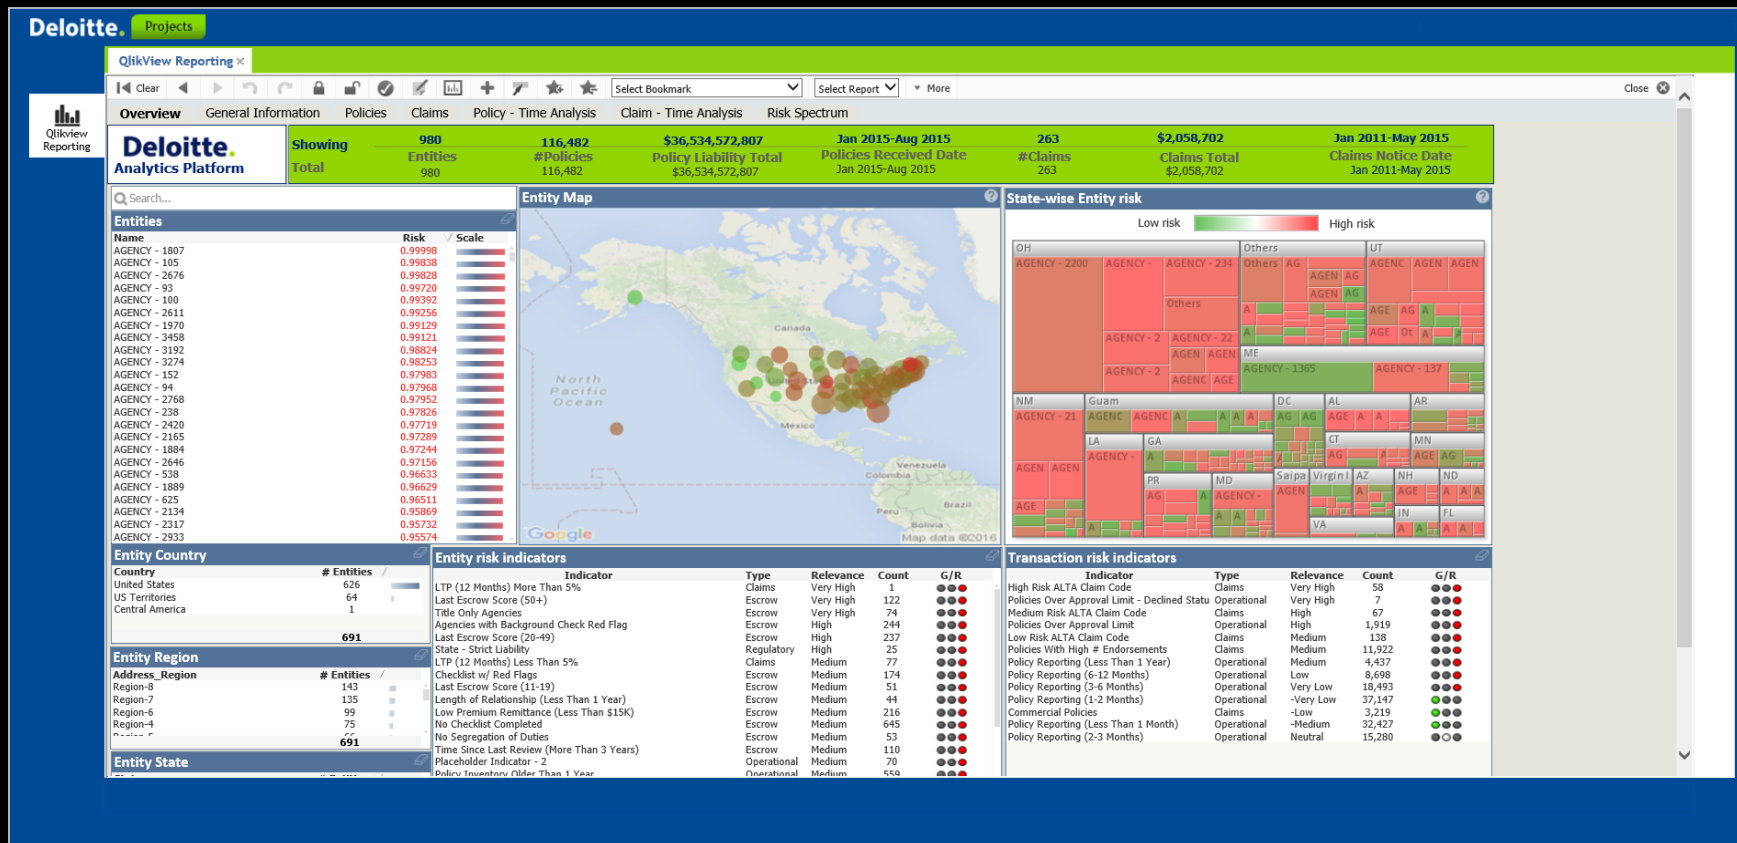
Deloitte. Projects

QlikView Reporting ×

Qlikview Reporting

Clear Select Bookmark Select Report More Close

Overview General Information Policies Claims Policy - Time Analysis Claim - Time Analysis Risk Spectrum

Deloitte. Analytics Platform

| Showing | 980 Entities | 116,482 #Policies | $36,534,572,807 Policy Liability Total | Jan 2015-Aug 2015 Policies Received Date | 263 #Claims | $2,058,702 Claims Total | Jan 2011-May 2015 Claims Notice Date |
|---|---|---|---|---|---|---|---|
| Total | 980 | 116,482 | $36,534,572,807 | Jan 2015-Aug 2015 | 263 | $2,058,702 | Jan 2011-May 2015 |

Search...

Entities

| Name | Risk | Scale |
|---|---|---|
| AGENCY - 1807 | 0.99998 | |
| AGENCY - 105 | 0.99838 | |
| AGENCY - 2676 | 0.99828 | |
| AGENCY - 93 | 0.99720 | |
| AGENCY - 100 | 0.99392 | |
| AGENCY - 2611 | 0.99256 | |
| AGENCY - 1970 | 0.99129 | |
| AGENCY - 3458 | 0.99121 | |
| AGENCY - 3192 | 0.98824 | |
| AGENCY - 3274 | 0.98253 | |
| AGENCY - 152 | 0.97983 | |
| AGENCY - 94 | 0.97968 | |
| AGENCY - 2768 | 0.97952 | |
| AGENCY - 238 | 0.97826 | |
| AGENCY - 2420 | 0.97719 | |
| AGENCY - 2165 | 0.97289 | |
| AGENCY - 1884 | 0.97244 | |
| AGENCY - 2646 | 0.97156 | |
| AGENCY - 538 | 0.96633 | |
| AGENCY - 1889 | 0.96629 | |
| AGENCY - 625 | 0.96511 | |
| AGENCY - 2134 | 0.95869 | |
| AGENCY - 2317 | 0.95732 | |
| AGENCY - 2933 | 0.95574 | |

Entity Map

North Pacific Ocean Canada United States Mexico Venezuela Colombia Peru Brazil Bolivia Google Map data ©2016

State-wise Entity risk

Low risk High risk

OH AGENCY - 2200 AGENCY - AGENCY - 234 Others AG AGEN AG AGEN AG UT AGENC AGEN AGEN Others AGE AG A AGE Ot A AGENCY - 2 AGENCY - 22 AGEN AGEN ME AGENCY - 2 AGENC AGE AGENCY - 1365 AGENCY - 137 NM AGENCY - 21 Guam AGENC AGENC A A A DC AG AG AL AGE A A AR LA GA AGENCY - A CT AG A MN AGE AG AGEN AGEN PR MD AGENCY - Saipa Virgin AZ NH ND AG A AGEN AGE A A A AGE A A IN FL VA A A A A

Entity Country

| Country | # Entities |
|---|---|
| United States | 626 |
| US Territories | 64 |
| Central America | 1 |
| | 691 |

Entity Region

| Address_Region | # Entities |
|---|---|
| Region-8 | 143 |
| Region-7 | 135 |
| Region-6 | 99 |
| Region-4 | 75 |
| | 691 |

Entity State

Entity risk indicators

| Indicator | Type | Relevance | Count | G/R |
|---|---|---|---|---|
| LTP (12 Months) More Than 5% | Claims | Very High | 1 | |
| Last Escrow Score (50+) | Escrow | Very High | 122 | |
| Title Only Agencies | Escrow | Very High | 74 | |
| Agencies with Background Check Red Flag | Escrow | High | 244 | |
| Last Escrow Score (20-49) | Escrow | High | 237 | |
| State - Strict Liability | Regulatory | High | 25 | |
| LTP (12 Months) Less Than 5% | Claims | Medium | 77 | |
| Checklist w/ Red Flags | Escrow | Medium | 174 | |
| Last Escrow Score (11-19) | Escrow | Medium | 51 | |
| Length of Relationship (Less Than 1 Year) | Escrow | Medium | 44 | |
| Low Premium Remittance (Less Than $15K) | Escrow | Medium | 216 | |
| No Checklist Completed | Escrow | Medium | 645 | |
| No Segregation of Duties | Escrow | Medium | 53 | |
| Time Since Last Review (More Than 3 Years) | Escrow | Medium | 110 | |
| Placeholder Indicator - 2 | Operational | Medium | 70 | |
| Policy Inventory Older Than 1 Year | Operational | Medium | 559 | |

Transaction risk indicators

| Indicator | Type | Relevance | Count | G/R |
|---|---|---|---|---|
| High Risk ALTA Claim Code | Claims | Very High | 58 | |
| Policies Over Approval Limit - Declined Statu | Operational | Very High | 7 | |
| Medium Risk ALTA Claim Code | Claims | High | 67 | |
| Policies Over Approval Limit | Operational | High | 1,919 | |
| Low Risk ALTA Claim Code | Claims | Medium | 138 | |
| Policies With High # Endorsements | Claims | Medium | 11,922 | |
| Policy Reporting (Less Than 1 Year) | Operational | Medium | 4,437 | |
| Policy Reporting (6-12 Months) | Operational | Low | 8,698 | |
| Policy Reporting (3-6 Months) | Operational | Very Low | 18,493 | |
| Policy Reporting (1-2 Months) | Operational | -Very Low | 37,147 | |
| Commercial Policies | Claims | -Low | 3,219 | |
| Policy Reporting (Less Than 1 Month) | Operational | -Medium | 32,427 | |
| Policy Reporting (2-3 Months) | Operational | Neutral | 15,280 | |